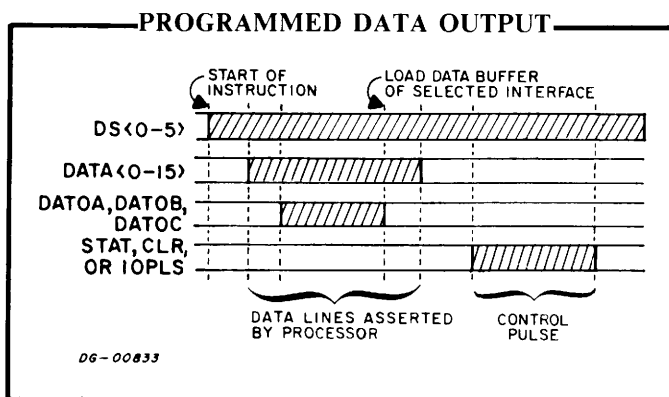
PROGRAMMED DATA OUTPUT

START OF INSTRUCTION

LOAD DATA BUFFER OF SELECTED INTERFACE

DS<0-5>

DATA<0-15>

DATOA, DATOB, DATOC

STAT, CLR, OR IOPLS

DATA LINES ASSERTED BY PROCESSOR

CONTROL PULSE

DG-00833